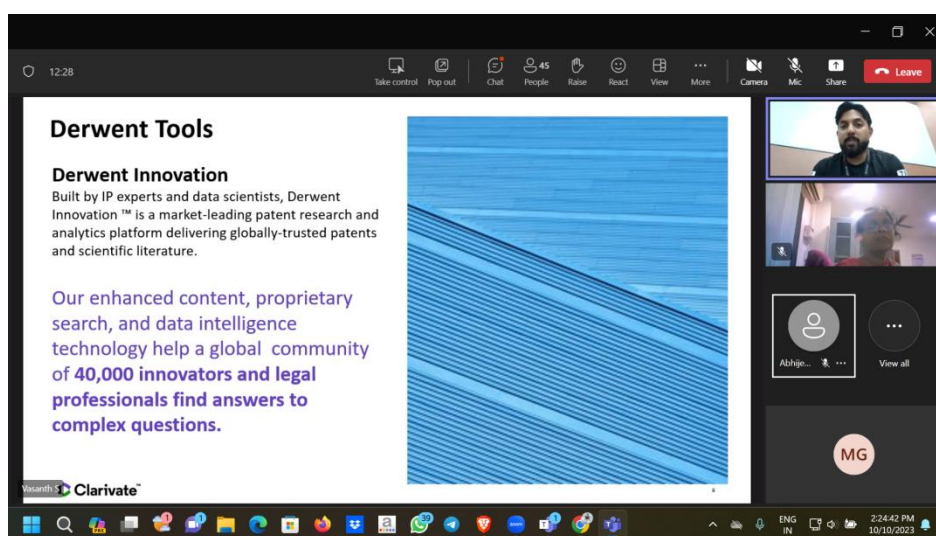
12:28

Take control Pop out Chat 45 People Raise React View More Camera Mic Share Leave

Derwent Tools

Derwent Innovation

Built by IP experts and data scientists, Derwent Innovation ™ is a market-leading patent research and analytics platform delivering globally-trusted patents and scientific literature.

Our enhanced content, proprietary search, and data intelligence technology help a global community of 40,000 innovators and legal professionals find answers to complex questions.

Vasanth S

Clarivate™

Abhije...

View all

MG

ENG IN

2:24:42 PM 10/10/2023